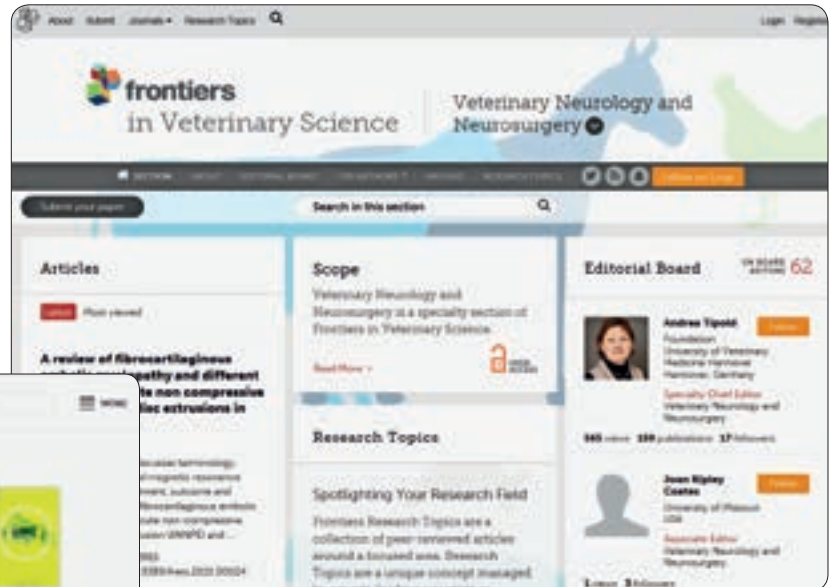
About Submit Journals▾ Research Topics

Login Register

frontiers in Veterinary Science

Veterinary Neurology and Neurosurgery

SECTION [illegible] EDITORIAL BOARD FOR AUTHORS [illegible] ARCHIVE RESEARCH TOPICS

Follow on Loop

Submit your paper

Search in this section

Articles

Latest Most viewed

A review of fibrocartilaginous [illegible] and different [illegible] non compressive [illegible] extrusions in

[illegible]

MENU

Scope

Veterinary Neurology and Neurosurgery is a specialty section of Frontiers in Veterinary Science.

Read More >

OPEN ACCESS

Research Topics

Spotlighting Your Research Field

Frontiers Research Topics are a collection of peer-reviewed articles around a focused area. Research Topics are a unique concept managed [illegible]

Editorial Board

ON BOARD EDITORS 62

Andrea Tipold
Foundation University of Veterinary Medicine Hannover Hannover, Germany
Specialty Chief Editor
Veterinary Neurology and Neurosurgery

Follow

345 views 159 publications 17 followers

Joan Ripley Coates
University of Missouri USA
Associate Editor
Veterinary Neurology and Neurosurgery

Follow